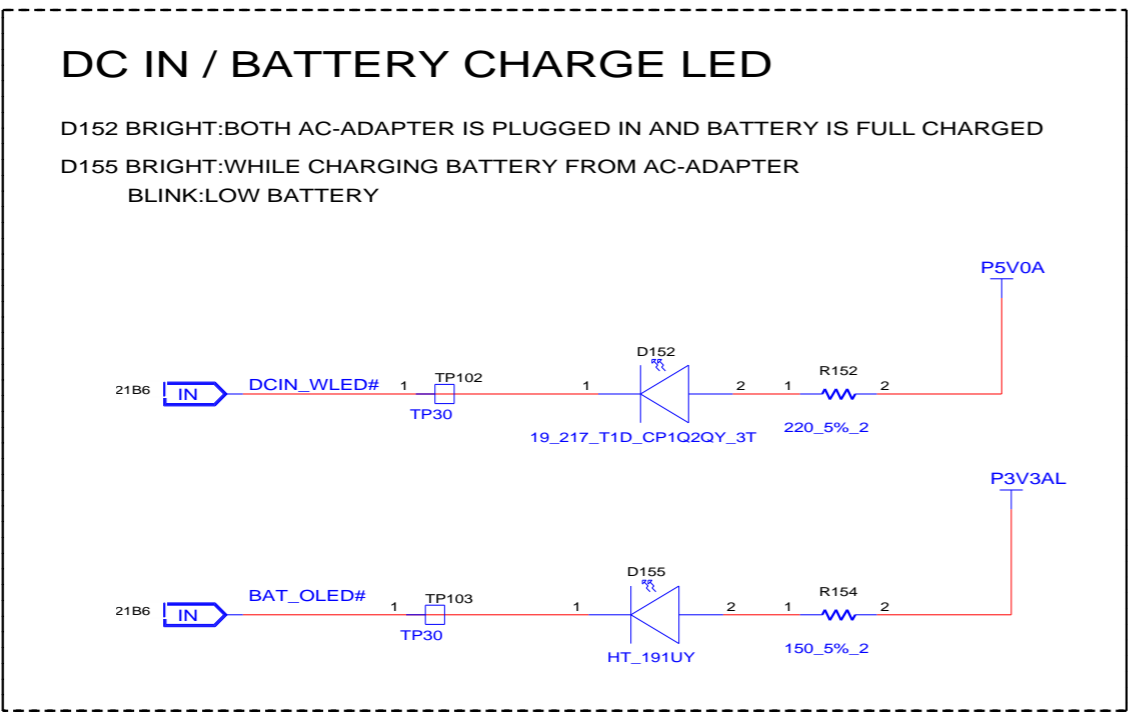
DC IN / BATTERY CHARGE LED

D152 BRIGHT:BOTH AC-ADAPTER IS PLUGGED IN AND BATTERY IS FULL CHARGED

D155 BRIGHT:WHILE CHARGING BATTERY FROM AC-ADAPTER
BLINK:LOW BATTERY

P5V0A

D152

21B6 IN DCIN_WLED# 1 TP102 TP30 1 2 1 R152 2

19_217_T1D_CP1Q2QY_3T

220_5%_2

P3V3AL

D155

21B6 IN BAT_OLED# 1 TP103 TP30 1 2 1 R154 2

HT_191UY

150_5%_2